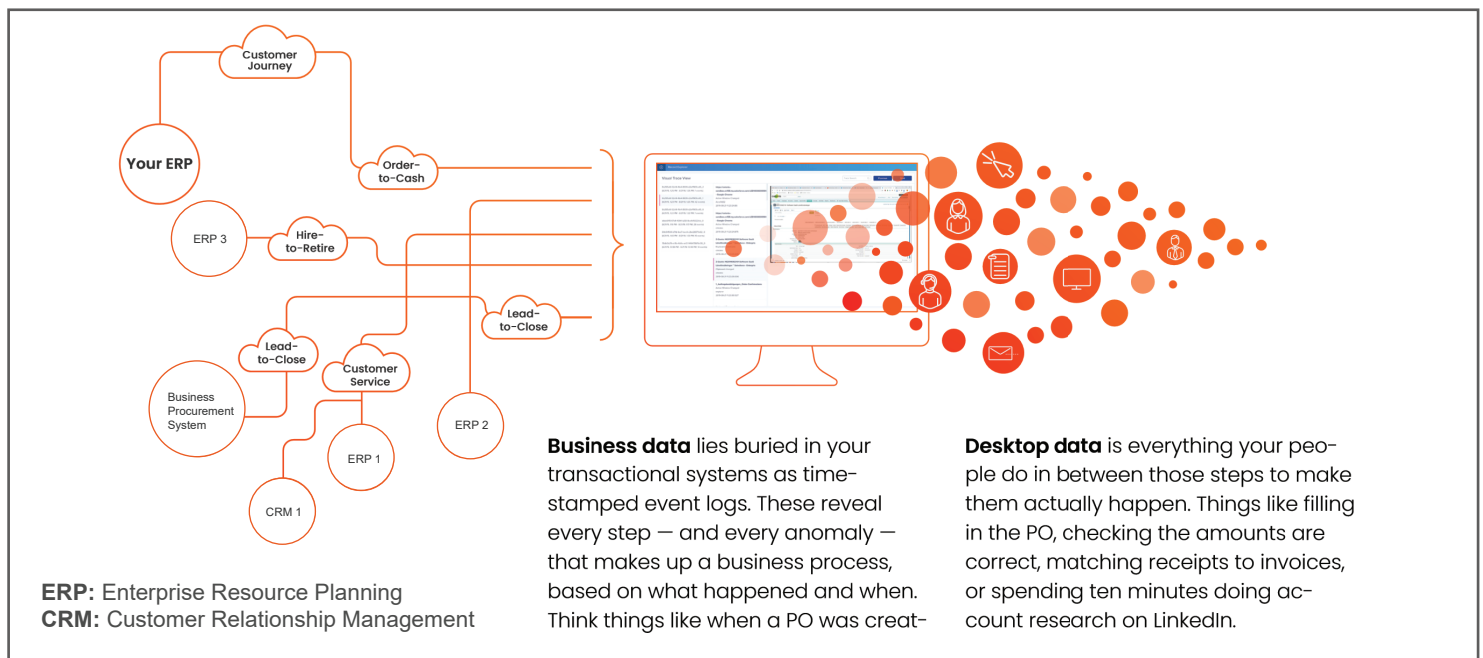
Customer Journey

Your ERP

Order-to-Cash

ERP 3

Hire-to-Retire

Lead-to-Close

Lead-to-Close

Customer Service

Business Procurement System

ERP 2

ERP 1

CRM 1

ERP: Enterprise Resource Planning
CRM: Customer Relationship Management

Business data lies buried in your transactional systems as time-stamped event logs. These reveal every step — and every anomaly — that makes up a business process, based on what happened and when. Think things like when a PO was creat-

Desktop data is everything your people do in between those steps to make them actually happen. Things like filling in the PO, checking the amounts are correct, matching receipts to invoices, or spending ten minutes doing account research on LinkedIn.